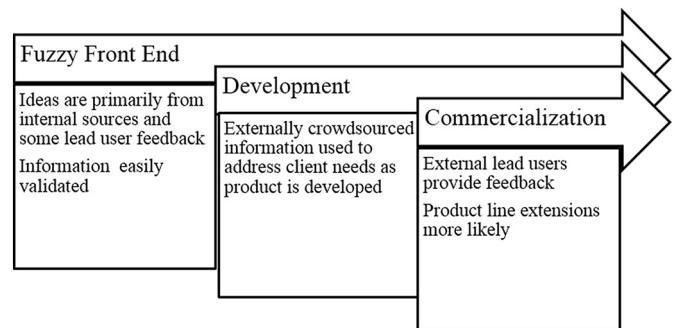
Fuzzy Front End

Ideas are primarily from internal sources and some lead user feedback

Information easily validated

Development

Externally crowdsourced information used to address client needs as product is developed

Commercialization

External lead users provide feedback

Product line extensions more likely